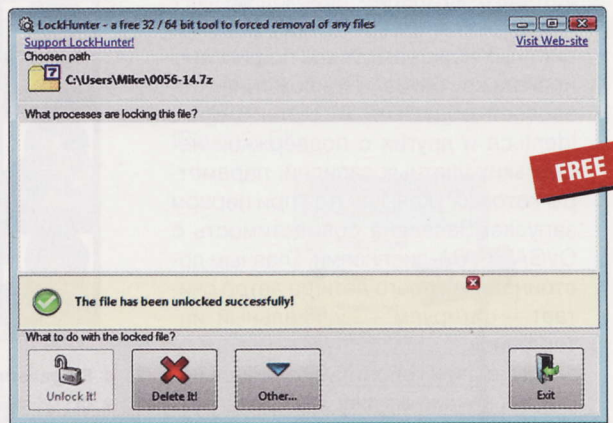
LockHunter - a free 32 / 64 bit tool to forced removal of any files

Support LockHunter!

Visit Web-site

Choosen path

C:\Users\Mike\0056-14.7z

What processes are locking this file?

FREE

The file has been unlocked successfully!

What to do with the locked file?

Unlock It!

Delete It!

Other...

Exit